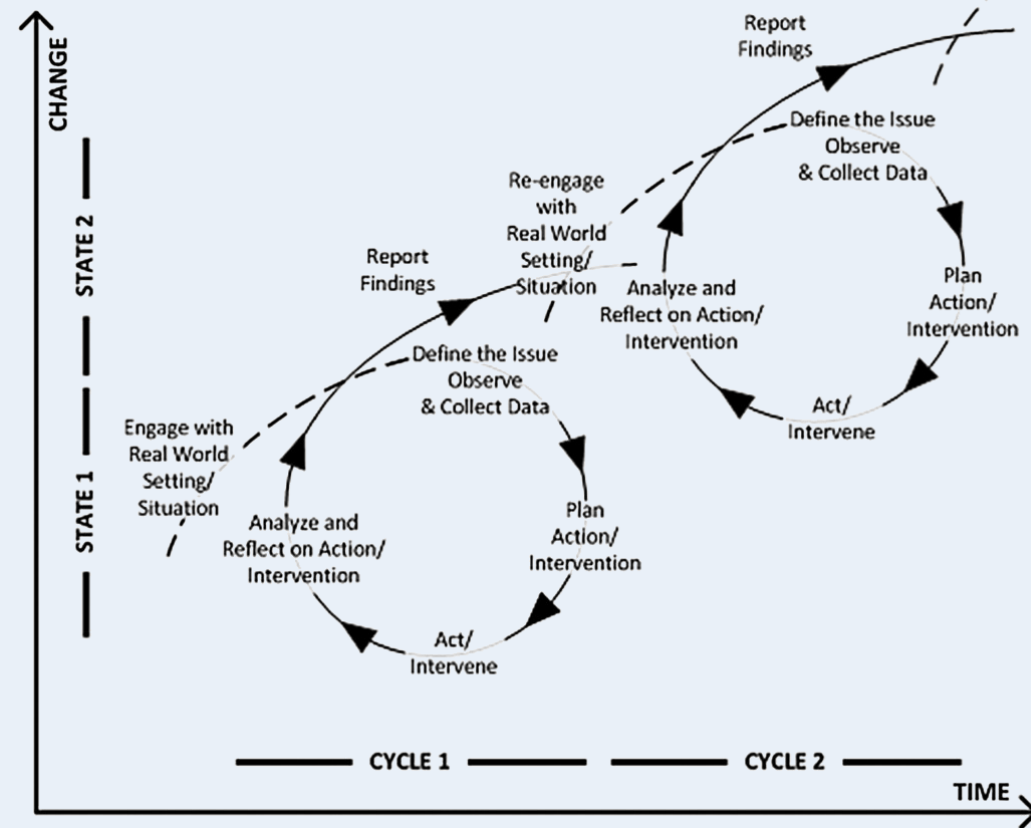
CHANGE

STATE 2

STATE 1

Report Findings

Define the Issue Observe & Collect Data

Plan Action/ Intervention

Act/ Intervene

Analyze and Reflect on Action/ Intervention

Re-engage with Real World Setting/ Situation

Report Findings

Define the Issue Observe & Collect Data

Plan Action/ Intervention

Act/ Intervene

Analyze and Reflect on Action/ Intervention

Engage with Real World Setting/ Situation

CYCLE 1

CYCLE 2

TIME